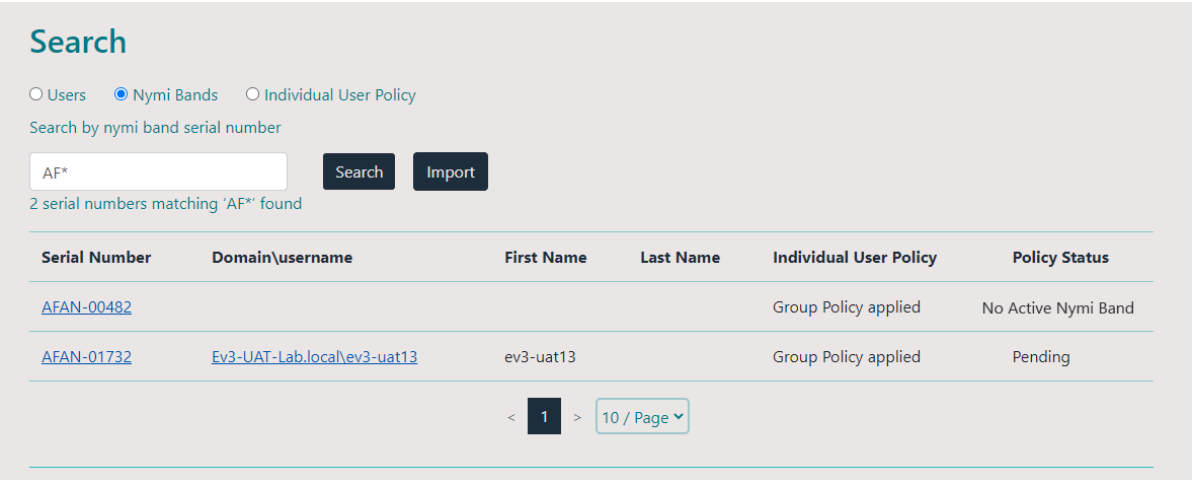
Search

Users  Nymi Bands  Individual User Policy

Search by nymi band serial number

AF*

Search  Import

2 serial numbers matching 'AF*' found

| Serial Number | Domain\username | First Name | Last Name | Individual User Policy | Policy Status |
|---|---|---|---|---|---|
| AFAN-00482 | | | | Group Policy applied | No Active Nymi Band |
| AFAN-01732 | Ev3-UAT-Lab.local\ev3-uat13 | ev3-uat13 | | Group Policy applied | Pending |

< 1 > 10 / Page